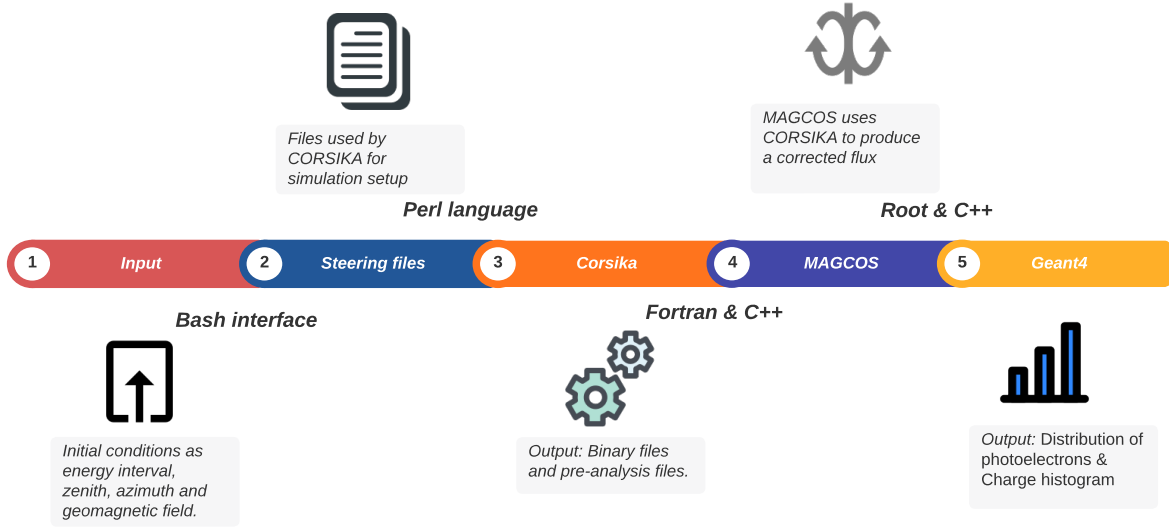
Files used by CORSIKA for simulation setup

MAGCOS uses CORSIKA to produce a corrected flux

Perl language

Root & C++

1 Input

2 Steering files

3 Corsika

4 MAGCOS

5 Geant4

Bash interface

Fortran & C++

Initial conditions as energy interval, zenith, azimuth and geomagnetic field.

Output: Binary files and pre-analysis files.

Output: Distribution of photoelectrons & Charge histogram